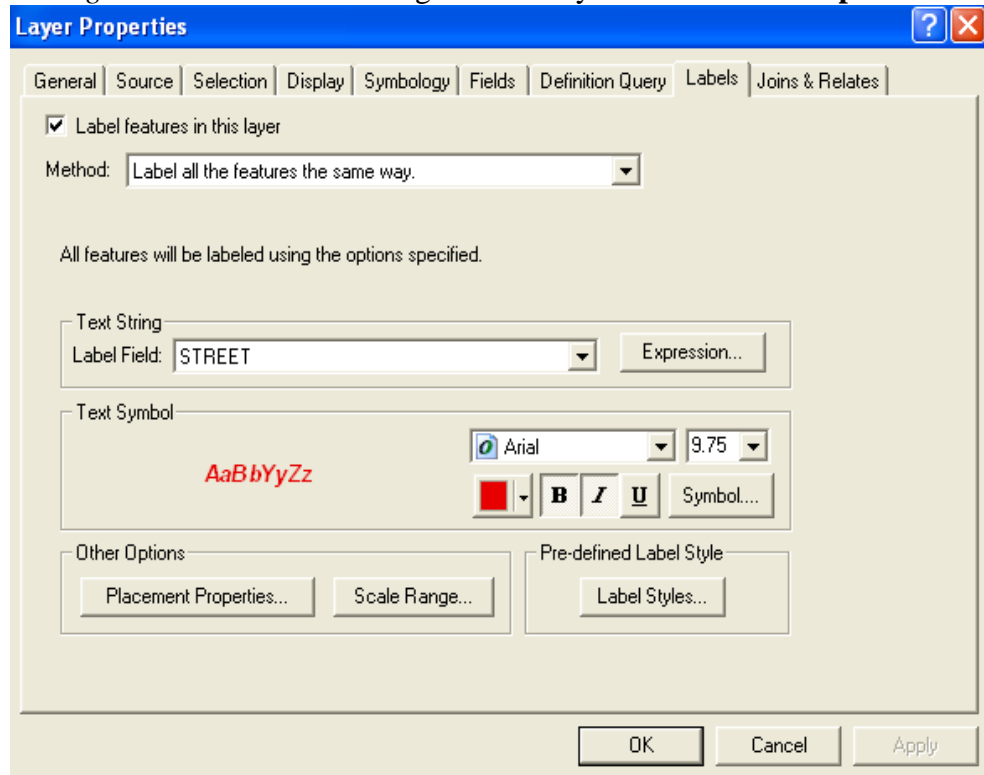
Layer Properties

General | Source | Selection | Display | Symbology | Fields | Definition Query | Labels | Joins & Relates

Label features in this layer

Method: Label all the features the same way.

All features will be labeled using the options specified.

Text String
Label Field: STREET
Expression...

Text Symbol
AaBbYyZz
Arial
9.75
B I U
Symbol...

Other Options
Placement Properties...
Scale Range...

Pre-defined Label Style
Label Styles...

OK
Cancel
Apply